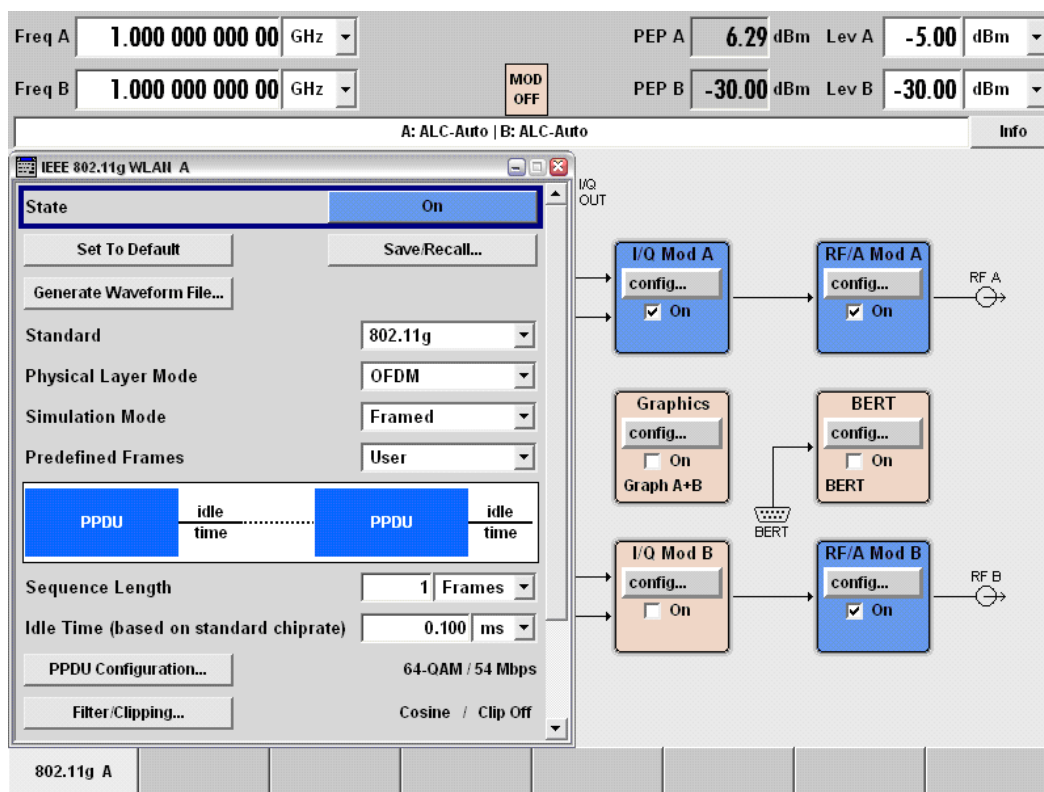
Freq A 1.000 000 000 00 GHz

PEP A 6.29 dBm Lev A -5.00 dBm

Freq B 1.000 000 000 00 GHz

MOD OFF

PEP B -30.00 dBm Lev B -30.00 dBm

A: ALC-Auto | B: ALC-Auto

Info

IEEE 802.11g WLAN A

State On

Set To Default

Save/Recall...

Generate Waveform File...

Standard 802.11g

Physical Layer Mode OFDM

Simulation Mode Framed

Predefined Frames User

PPDU idle time PPDU idle time

Sequence Length 1 Frames

Idle Time (based on standard chiprate) 0.100 ms

PPDU Configuration... 64-QAM / 54 Mbps

Filter/Clipping... Cosine / Clip Off

I/Q OUT

I/Q Mod A config... On

RF/A Mod A config... On

RF A

Graphics config... On Graph A+B

BERT config... On BERT

BERT

I/Q Mod B config... On

RF/A Mod B config... On

RF B

802.11g A